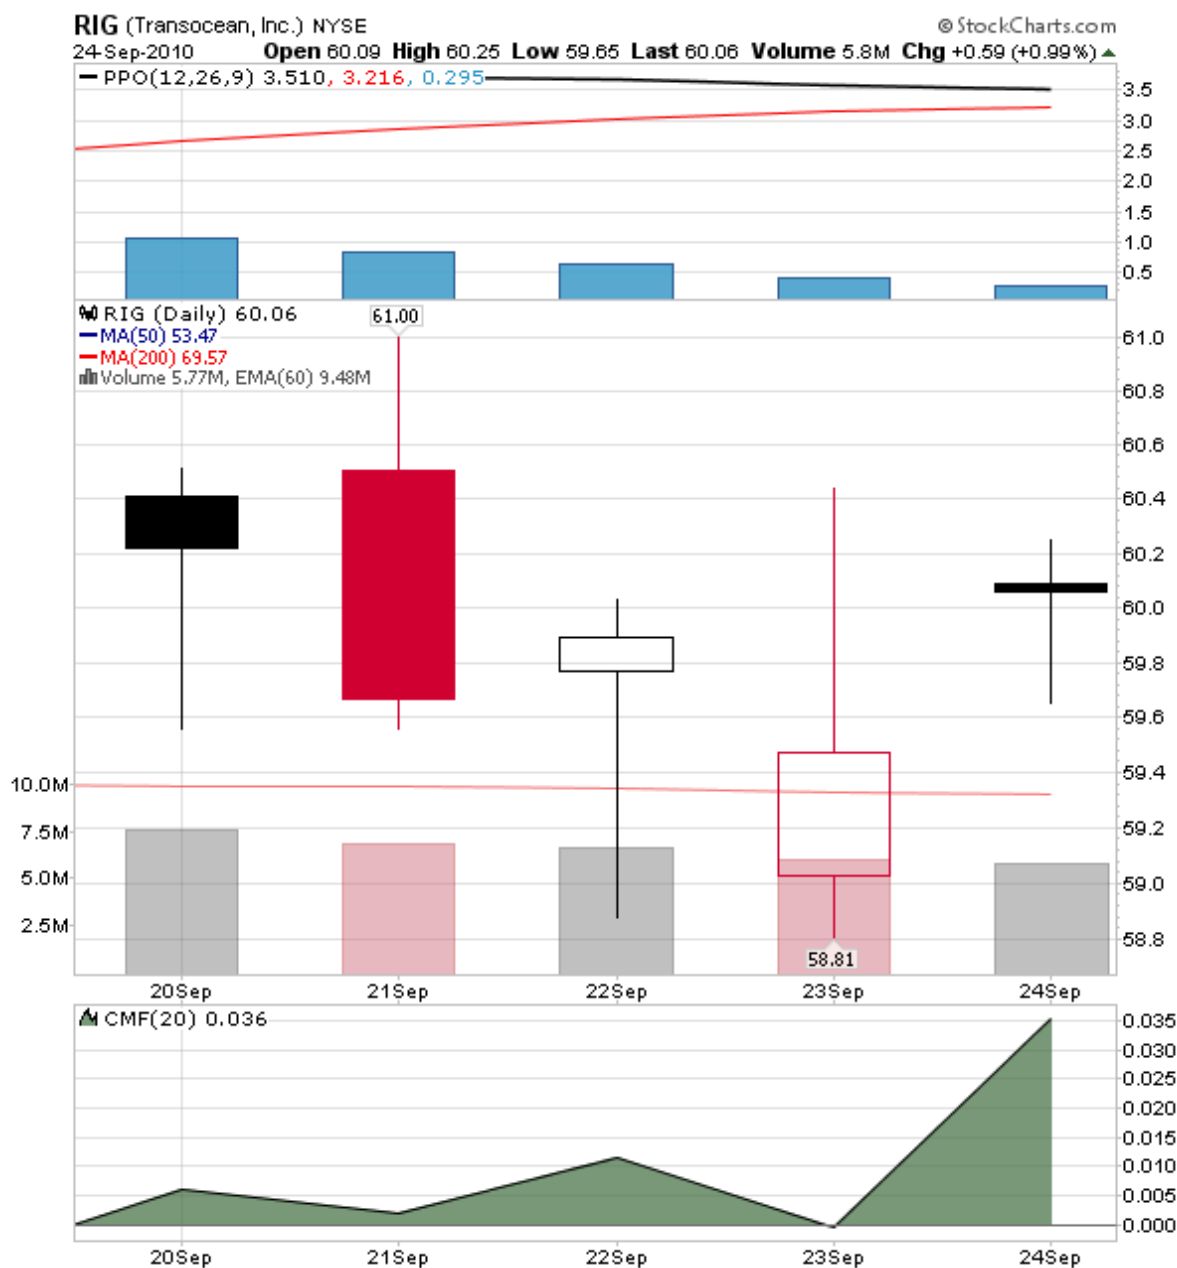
RIG (Transocean, Inc.) NYSE
©StockCharts.com
24-Sep-2010 **Open** 60.09 **High** 60.25 **Low** 59.65 **Last** 60.06 **Volume** 5.8M **Chg** +0.59 (+0.99%)

PPO(12,26,9) 3.510, 3.216, 0.295

3.5
3.0
2.5
2.0
1.5
1.0
0.5

RIG (Daily) 60.06
MA(50) 53.47
MA(200) 69.57
Volume 5.77M, EMA(60) 9.48M

61.00

61.0
60.8
60.6
60.4
60.2
60.0
59.8
59.6
59.4
59.2
59.0
58.8

10.0M
7.5M
5.0M
2.5M

58.81

20Sep 21Sep 22Sep 23Sep 24Sep

CMF(20) 0.036

0.035
0.030
0.025
0.020
0.015
0.010
0.005
0.000

20Sep 21Sep 22Sep 23Sep 24Sep